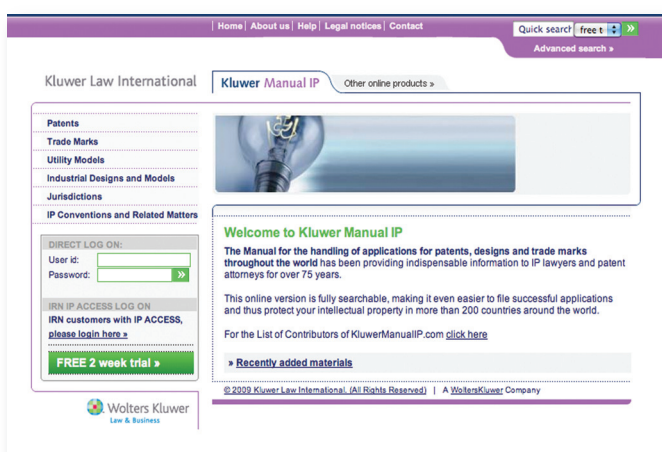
| Home | About us | Help | Legal notices | Contact

Quick search free t »

Advanced search »

Kluwer Law International

Kluwer Manual IP

Other online products »

Patents

Trade Marks

Utility Models

Industrial Designs and Models

Jurisdictions

IP Conventions and Related Matters

DIRECT LOG ON:

User id:

Password: »

IRN IP ACCESS LOG ON

IRN customers with IP ACCESS, please login here »

FREE 2 week trial »

Wolters Kluwer
Law & Business

Welcome to Kluwer Manual IP

**The Manual for the handling of applications for patents, designs and trade marks throughout the world** has been providing indispensable information to IP lawyers and patent attorneys for over 75 years.

This online version is fully searchable, making it even easier to file successful applications and thus protect your intellectual property in more than 200 countries around the world.

For the List of Contributors of KluwerManualIP.com click here

» Recently added materials

© 2009 Kluwer Law International. (All Rights Reserved) | A WoltersKluwer Company